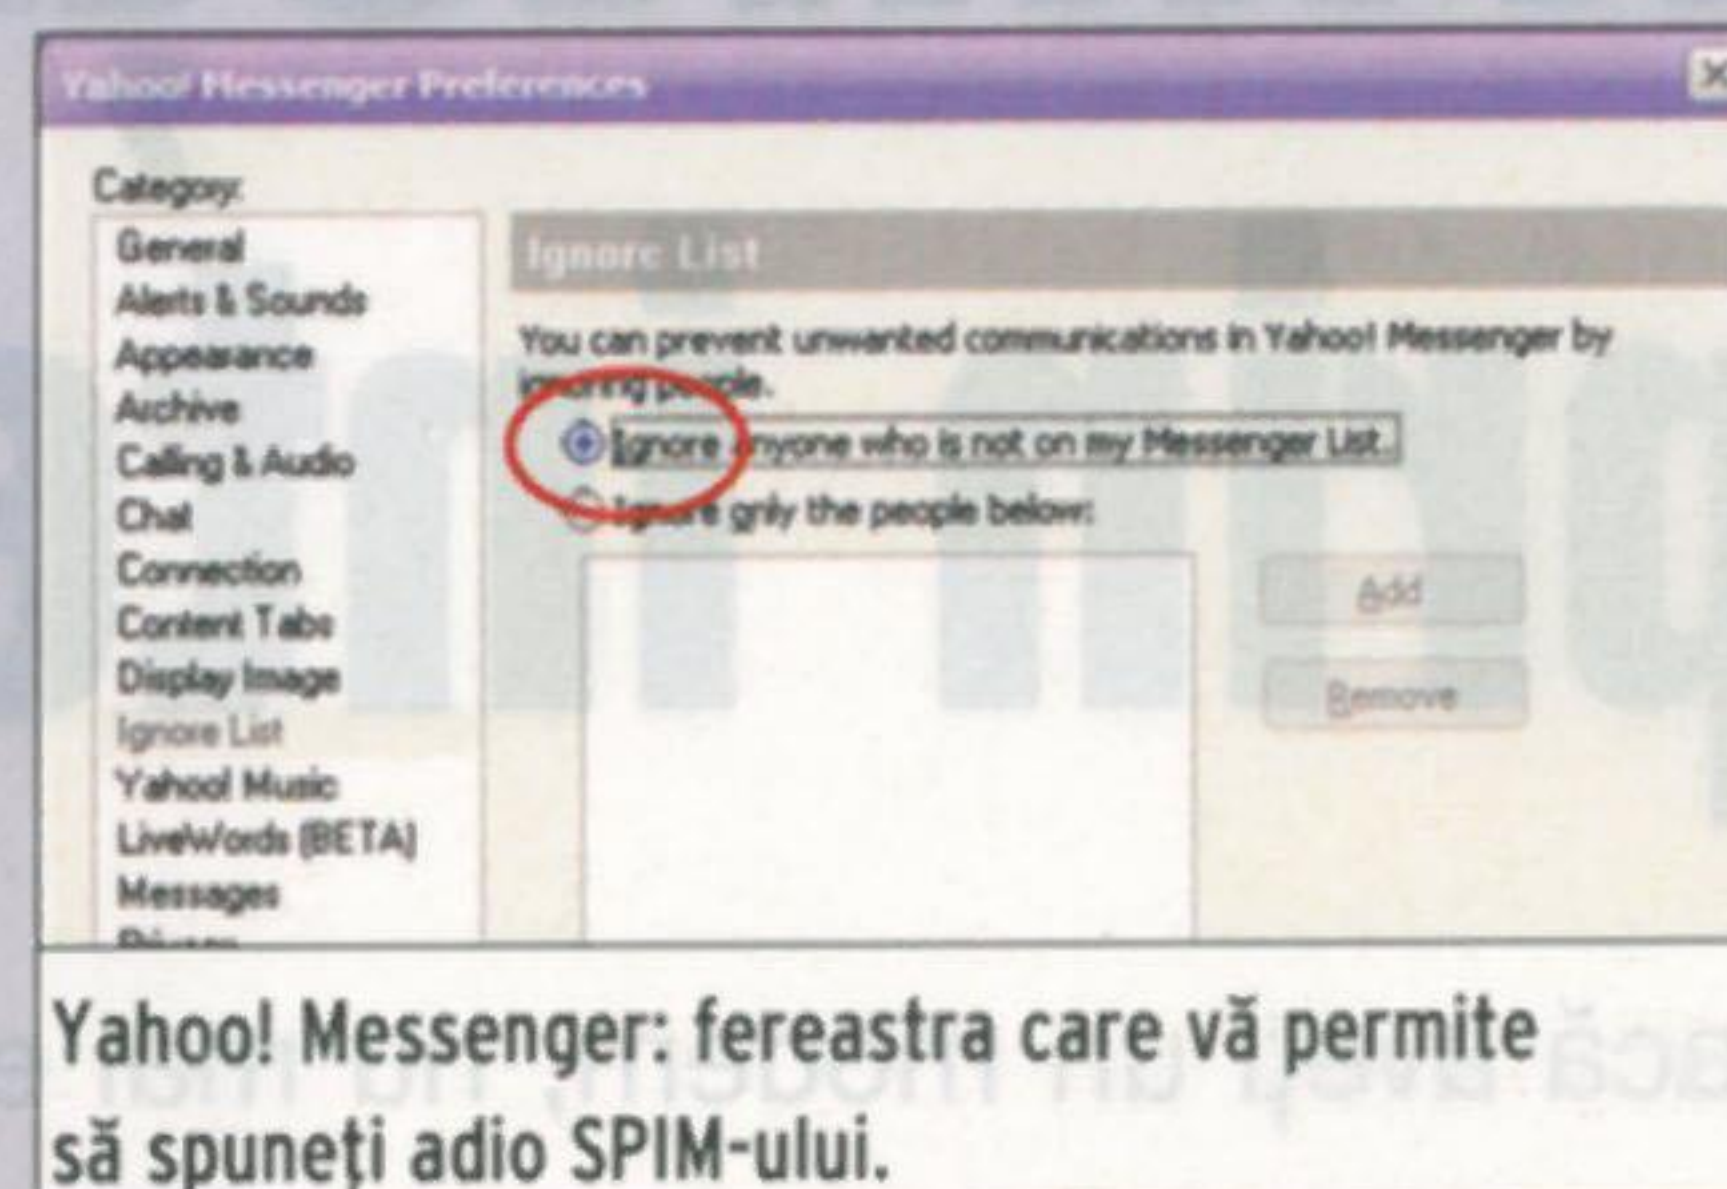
Yahoo! Messenger Preferences

Category:
General
Alerts & Sounds
Appearance
Archive
Calling & Audio
Chat
Connection
Content Tabs
Display Image
Ignore List
Yahoo! Music
LiveWords (BETA)
Messages
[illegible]

Ignore List

You can prevent unwanted communications in Yahoo! Messenger by ignoring people.

Ignore anyone who is not on my Messenger List.
Ignore only the people below:

Add
Remove

Yahoo! Messenger: fereastra care vă permite să spuneți adio SPIM-ului.